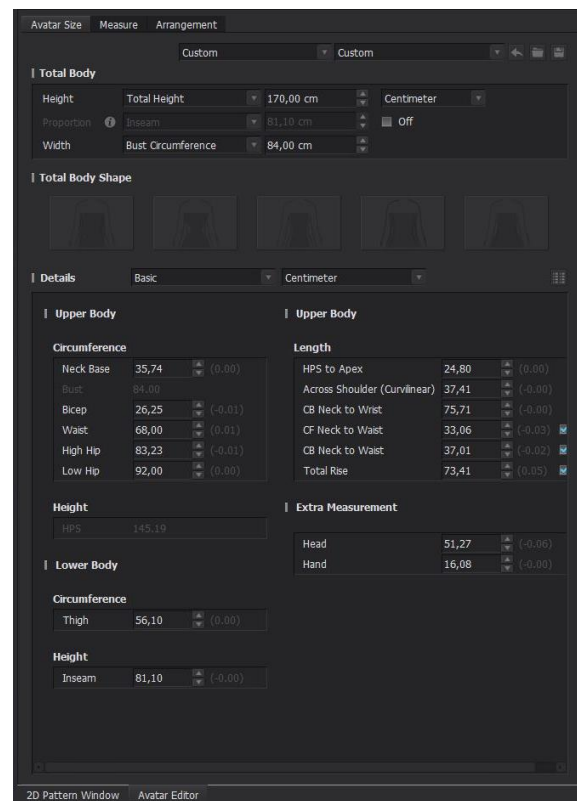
Avatar Size Measure Arrangement

Custom Custom

Total Body

Height Total Height 170,00 cm Centimeter

Proportion Inseam 81,10 cm Off

Width Bust Circumference 84,00 cm

Total Body Shape

Details Basic Centimeter

Upper Body

Circumference

| | | |
|---|---|---|
| Neck Base | 35,74 | (0.00) |
| Bust | 84.00 | |
| Bicep | 26,25 | (-0.01) |
| Waist | 68,00 | (0.01) |
| High Hip | 83,23 | (-0.01) |
| Low Hip | 92,00 | (0.00) |

Height

| | |
|---|---|
| HPS | 145.19 |

Lower Body

Circumference

| | | |
|---|---|---|
| Thigh | 56,10 | (0.00) |

Height

| | | |
|---|---|---|
| Inseam | 81,10 | (-0.00) |

Upper Body

Length

| | | |
|---|---|---|
| HPS to Apex | 24,80 | (0.00) |
| Across Shoulder (Curvilinear) | 37,41 | (-0.00) |
| CB Neck to Wrist | 75,71 | (-0.00) |
| CF Neck to Waist | 33,06 | (-0.03) |
| CB Neck to Waist | 37,01 | (-0.02) |
| Total Rise | 73,41 | (0.05) |

Extra Measurement

| | | |
|---|---|---|
| Head | 51,27 | (-0.06) |
| Hand | 16,08 | (-0.00) |

2D Pattern Window Avatar Editor